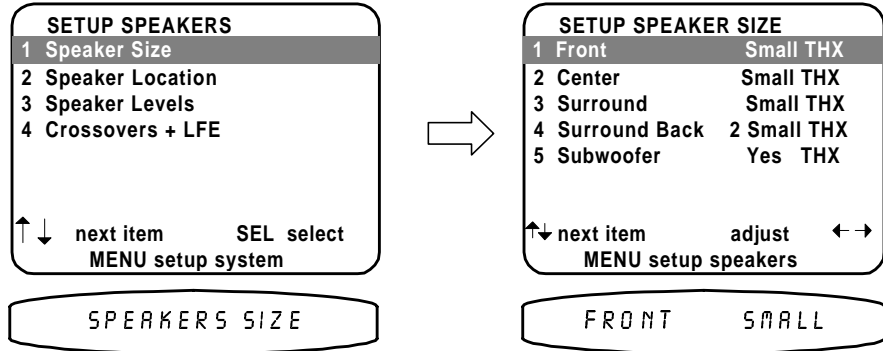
SETUP SPEAKERS
1 Speaker Size
2 Speaker Location
3 Speaker Levels
4 Crossovers + LFE

↑↓ next item SEL select
MENU setup system

SPEAKERS SIZE

SETUP SPEAKER SIZE
1 Front Small THX
2 Center Small THX
3 Surround Small THX
4 Surround Back 2 Small THX
5 Subwoofer Yes THX

↑↓ next item adjust ←→
MENU setup speakers

FRONT SMALL